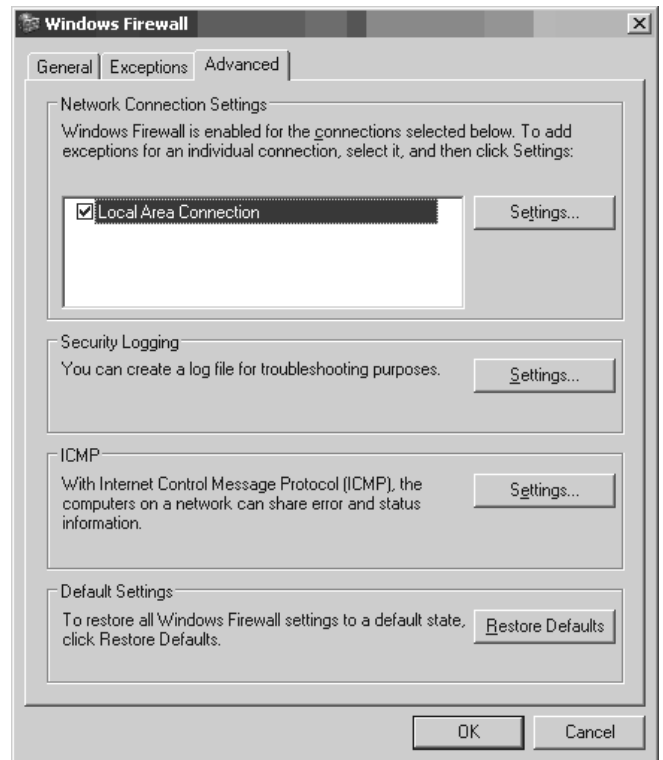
Windows Firewall

General | Exceptions | Advanced

Network Connection Settings

Windows Firewall is enabled for the connections selected below. To add exceptions for an individual connection, select it, and then click Settings:

☑ Local Area Connection

Settings...

Security Logging

You can create a log file for troubleshooting purposes.

Settings...

ICMP

With Internet Control Message Protocol (ICMP), the computers on a network can share error and status information.

Settings...

Default Settings

To restore all Windows Firewall settings to a default state, click Restore Defaults.

Restore Defaults

OK

Cancel